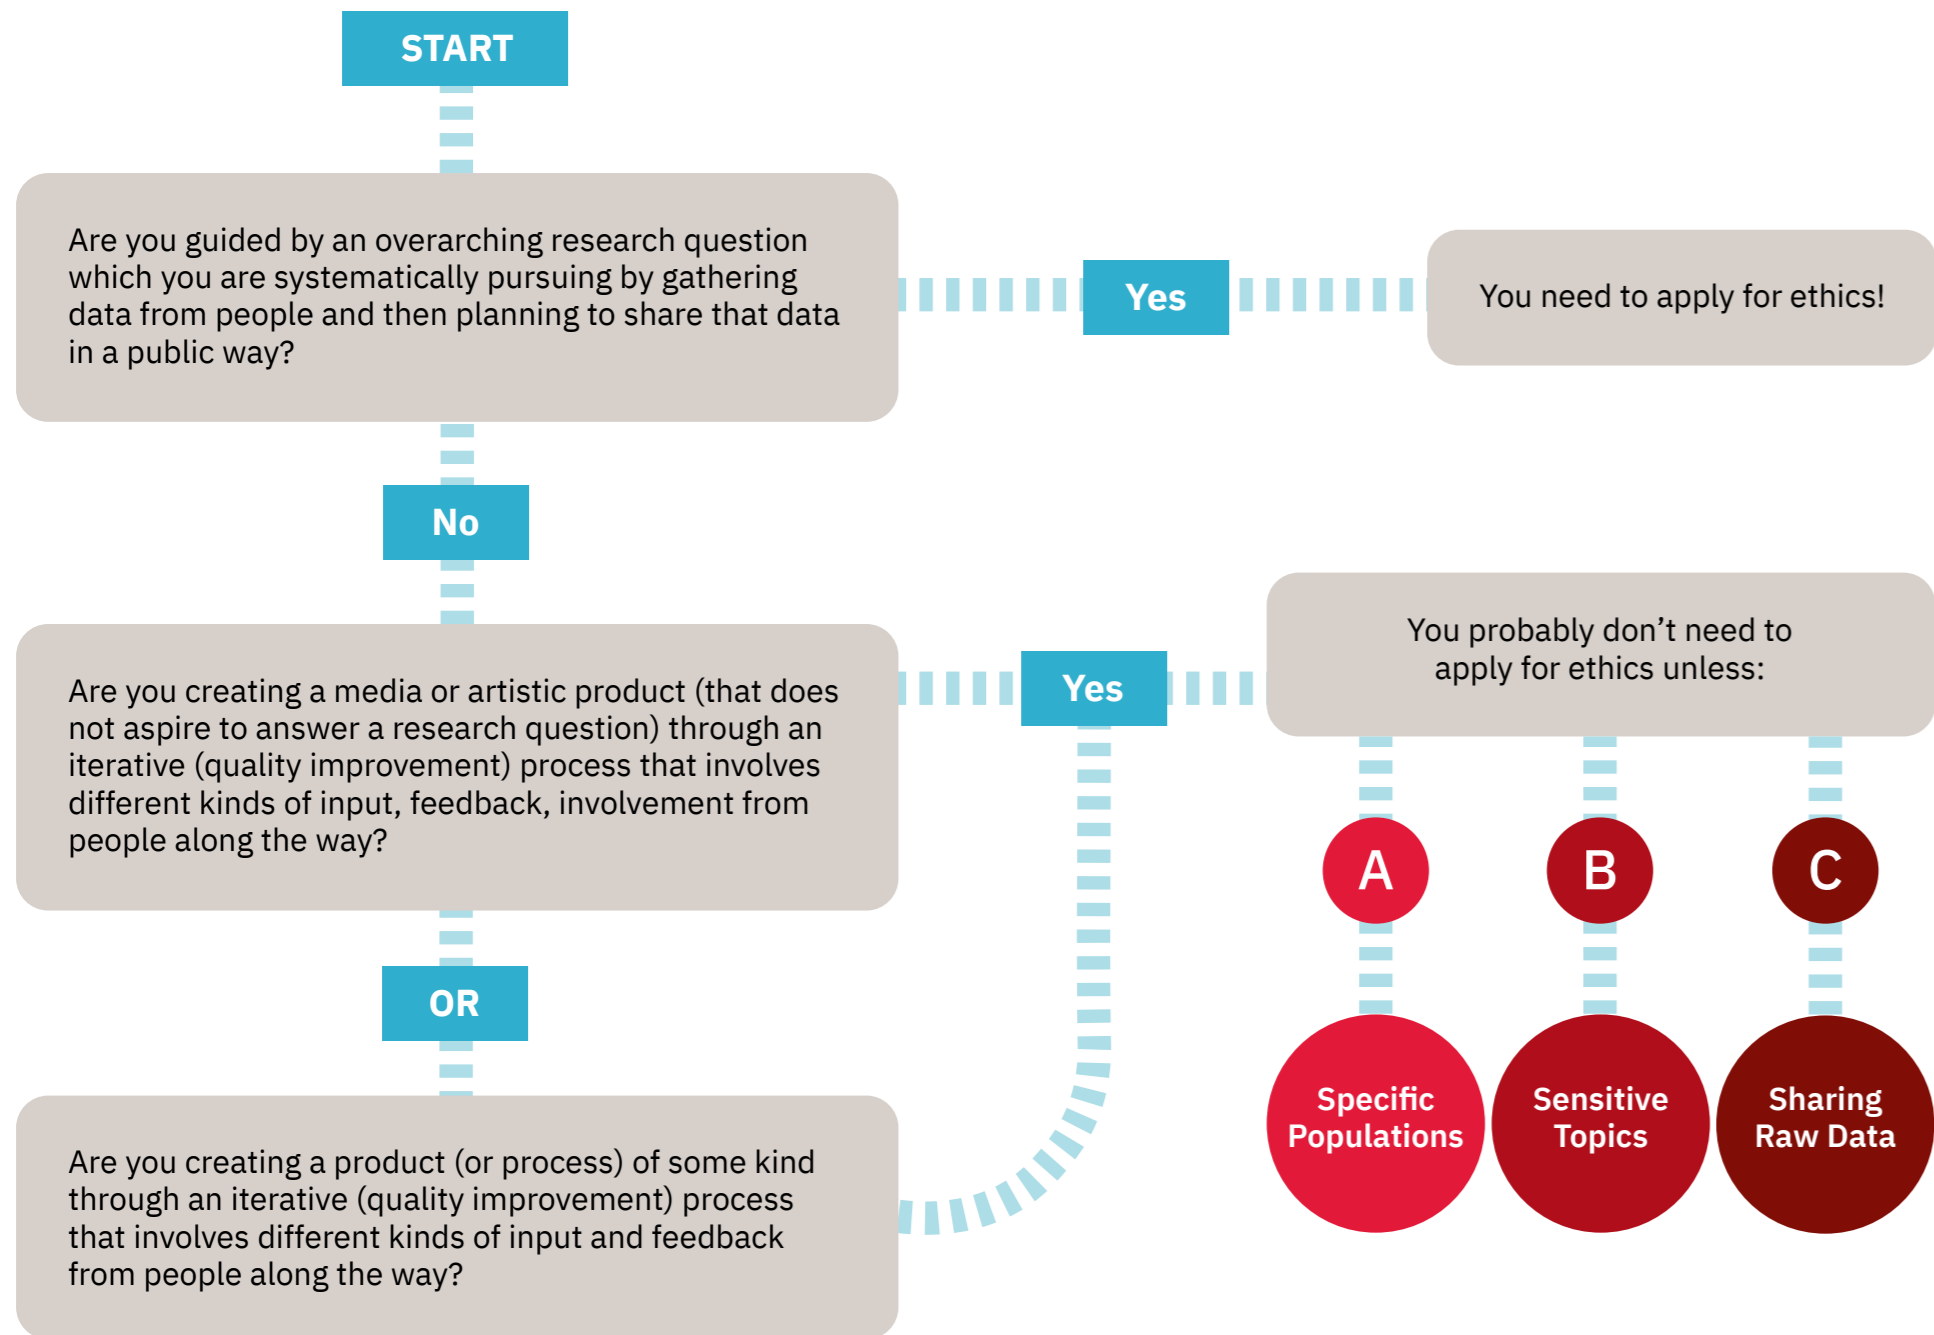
START

Are you guided by an overarching research question which you are systematically pursuing by gathering data from people and then planning to share that data in a public way?

Yes

You need to apply for ethics!

No

Are you creating a media or artistic product (that does not aspire to answer a research question) through an iterative (quality improvement) process that involves different kinds of input, feedback, involvement from people along the way?

Yes

You probably don't need to apply for ethics unless:

A

B

C

OR

Are you creating a product (or process) of some kind through an iterative (quality improvement) process that involves different kinds of input and feedback from people along the way?

Specific Populations

Sensitive Topics

Sharing Raw Data